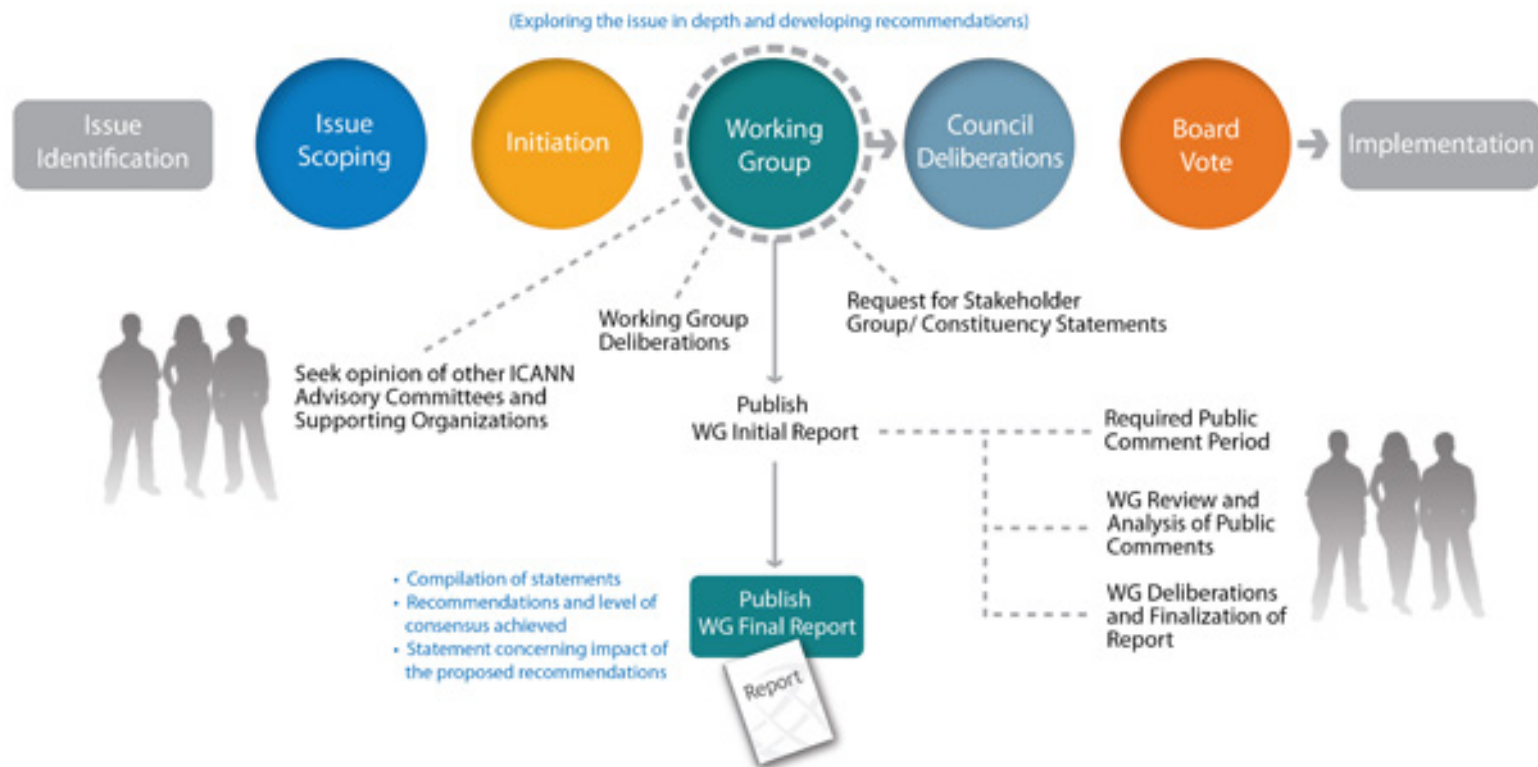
(Exploring the issue in depth and developing recommendations)

Issue Identification

Issue Scoping

Initiation

Working Group

Council Deliberations

Board Vote

Implementation

Seek opinion of other ICANN Advisory Committees and Supporting Organizations

Working Group Deliberations

Request for Stakeholder Group/ Constituency Statements

Publish WG Initial Report

Required Public Comment Period

WG Review and Analysis of Public Comments

WG Deliberations and Finalization of Report

• Compilation of statements
• Recommendations and level of consensus achieved
• Statement concerning impact of the proposed recommendations

Publish WG Final Report

Report